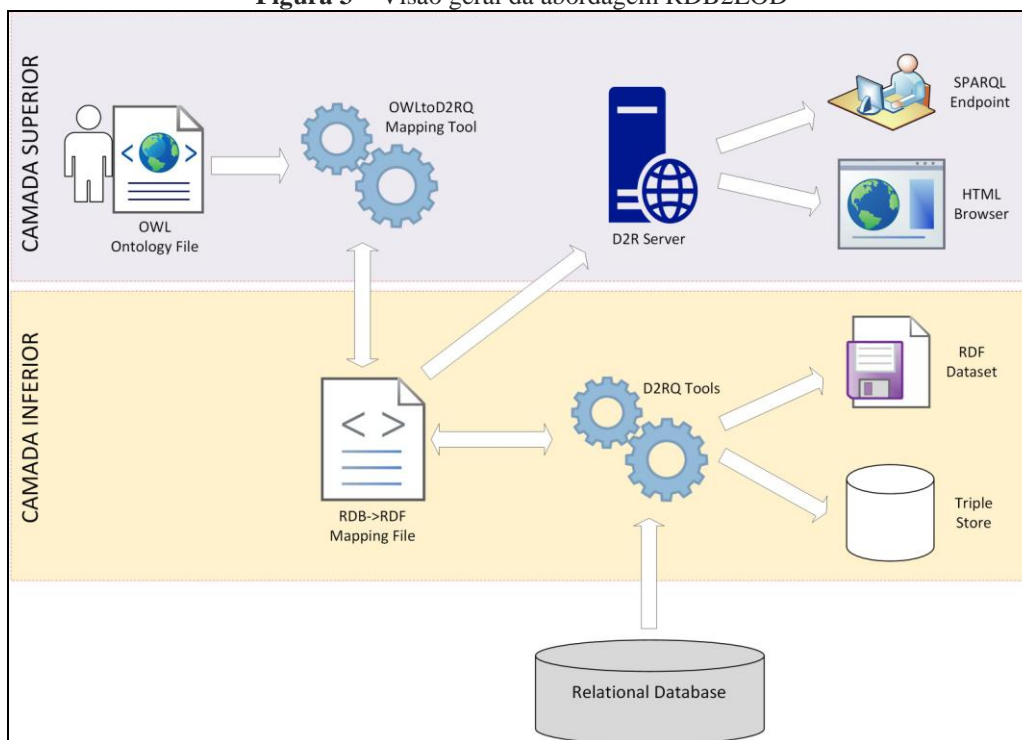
Figura 5 – Visão geral da abordagem RDB2LOD

CAMADA SUPERIOR

OWL Ontology File

OWLtoD2RQ Mapping Tool

D2R Server

SPARQL Endpoint

HTML Browser

CAMADA INFERIOR

RDB->RDF Mapping File

D2RQ Tools

RDF Dataset

Triple Store

Relational Database